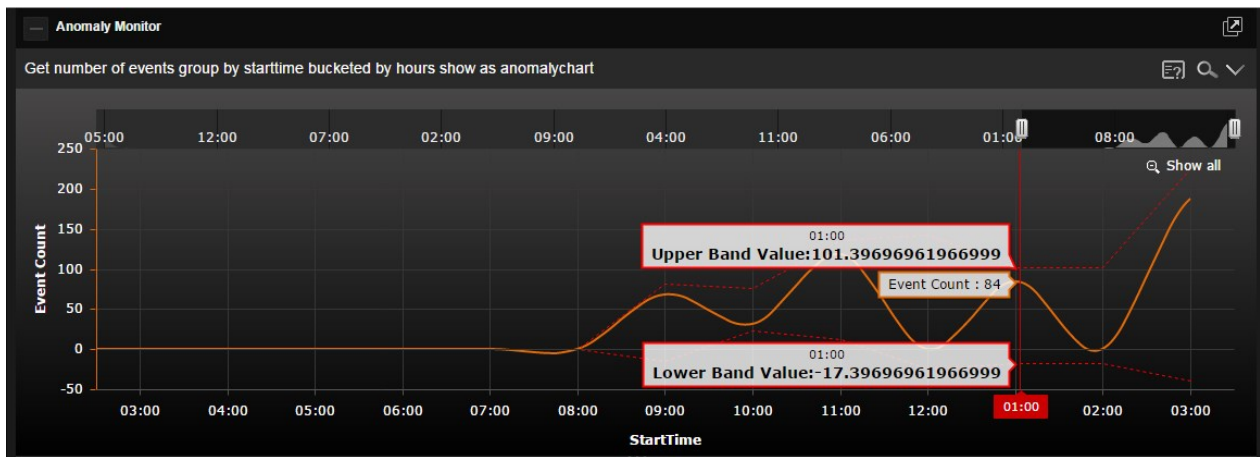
Anomaly Monitor

Get number of events group by starttime bucketed by hours show as anomalychart

05:00 12:00 07:00 02:00 09:00 04:00 11:00 06:00 01:00 08:00

Show all

250
200
150
100
50
0
-50

Event Count

01:00
Upper Band Value:101.39696961966999

Event Count : 84

01:00
Lower Band Value:-17.39696961966999

03:00 04:00 05:00 06:00 07:00 08:00 09:00 10:00 11:00 12:00 01:00 02:00 03:00

StartTime